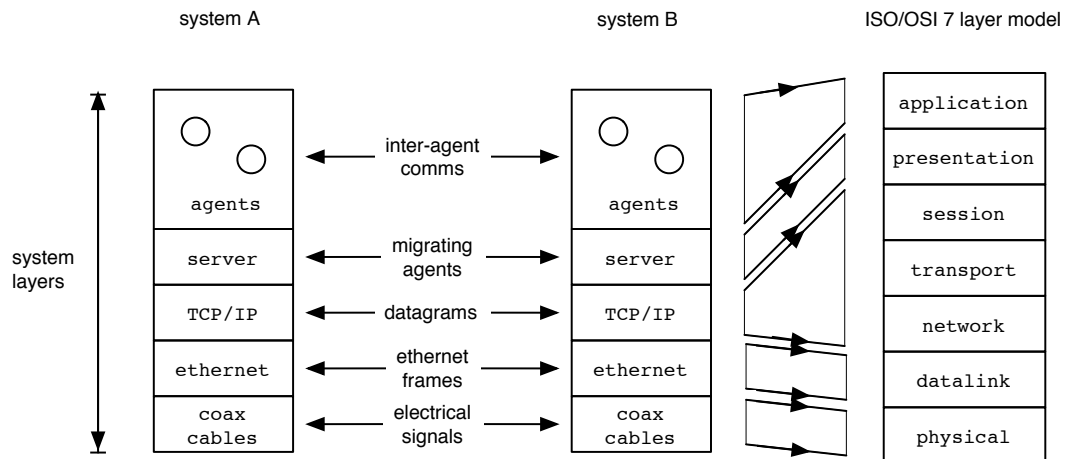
system A

system B

ISO/OSI 7 layer model

system layers

agents

inter-agent comms

agents

server

migrating agents

server

TCP/IP

datagrams

TCP/IP

ethernet

ethernet frames

ethernet

coax cables

electrical signals

coax cables

application

presentation

session

transport

network

datalink

physical